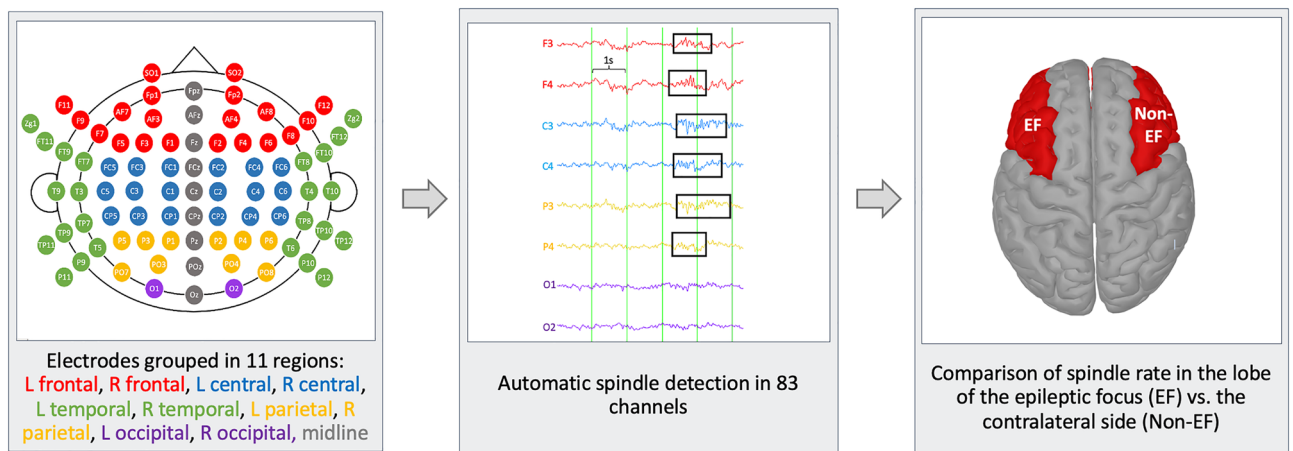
SO1 SO2
Fp1 Fpz Fp2
F11 F12
AF7 AF3 AFz AF4 AF8
F9 F10
Zg1 Zg2
F7 F8
F5 F3 F1 Fz F2 F4 F6
FT11 FT12
FT9 FT10
FT7 FC5 FC3 FC1 FCz FC2 FC4 FC6 FT8
T9 T7 C5 C3 C1 Cz C2 C4 C6 T8 T10
TP7 CP5 CP3 CP1 CPz CP2 CP4 CP6 TP8
TP9 TP10
TP11 TP12
T5 P5 P3 P1 Pz P2 P4 P6 T6
P9 P10
PO7 PO3 POz PO4 PO8
P11 P12
O1 Oz O2

Electrodes grouped in 11 regions: L frontal, R frontal, L central, R central, L temporal, R temporal, L parietal, R parietal, L occipital, R occipital, midline

F3
1s
F4
C3
C4
P3
P4
O1
O2

Automatic spindle detection in 83 channels

EF
Non-EF

Comparison of spindle rate in the lobe of the epileptic focus (EF) vs. the contralateral side (Non-EF)